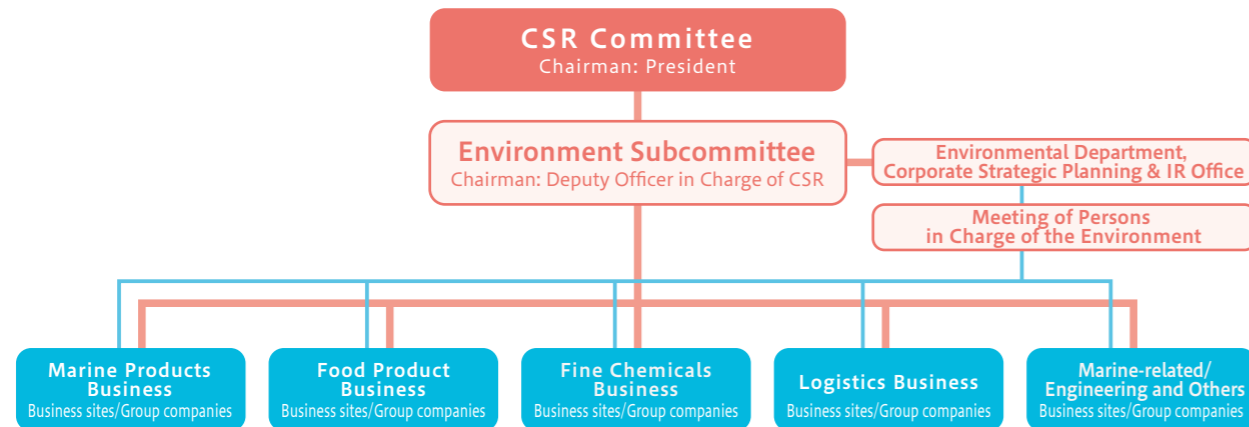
CSR Committee
Chairman: President

Environment Subcommittee
Chairman: Deputy Officer in Charge of CSR

Environmental Department, Corporate Strategic Planning & IR Office

Meeting of Persons in Charge of the Environment

Marine Products Business
Business sites/Group companies

Food Product Business
Business sites/Group companies

Fine Chemicals Business
Business sites/Group companies

Logistics Business
Business sites/Group companies

Marine-related/ Engineering and Others
Business sites/Group companies